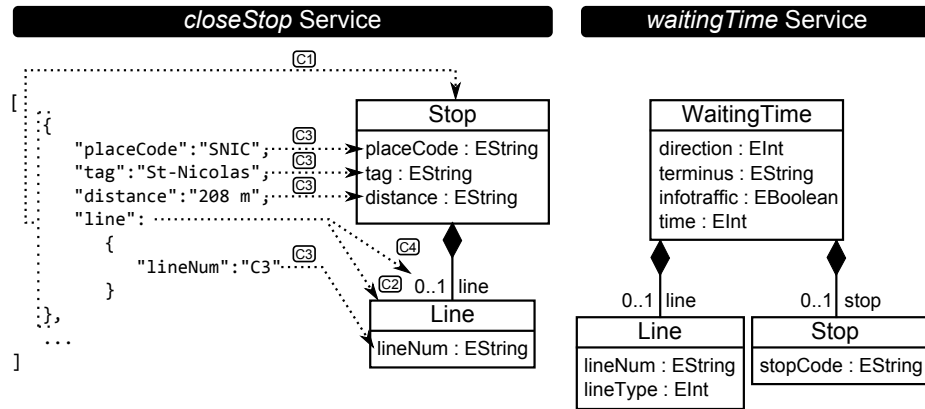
closeStop Service

waitingTime Service

C1

[
{
"placeCode":"SNIC",
"tag":"St-Nicolas",
"distance":"208 m",
"line":
{
"lineNum":"C3"
}
},
...
]

C3
C3
C3
C4
C3
C2

Stop
placeCode : EString
tag : EString
distance : EString

0..1 line

Line
lineNum : EString

WaitingTime
direction : EInt
terminus : EString
infotraffic : EBoolean
time : EInt

0..1 line
0..1 stop

Line
lineNum : EString
lineType : EInt

Stop
stopCode : EString